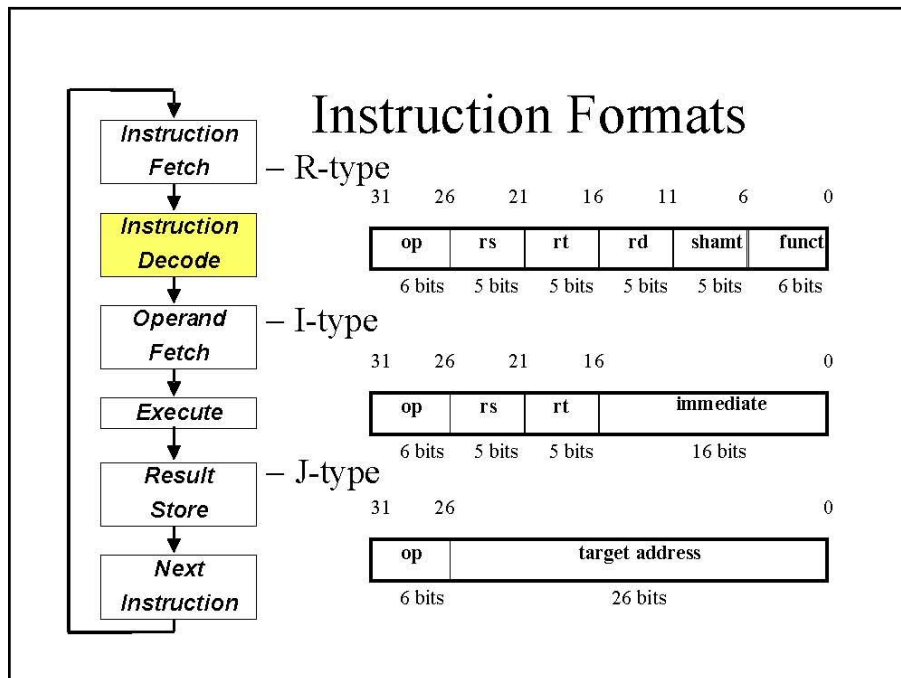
Instruction Formats

Instruction Fetch

Instruction Decode

Operand Fetch

Execute

Result Store

Next Instruction

– R-type

31 26 21 16 11 6 0

| op | rs | rt | rd | shamt | funct |
|---|---|---|---|---|---|
| 6 bits | 5 bits | 5 bits | 5 bits | 5 bits | 6 bits |

– I-type

31 26 21 16 0

| op | rs | rt | immediate |
|---|---|---|---|
| 6 bits | 5 bits | 5 bits | 16 bits |

– J-type

31 26 0

| op | target address |
|---|---|
| 6 bits | 26 bits |